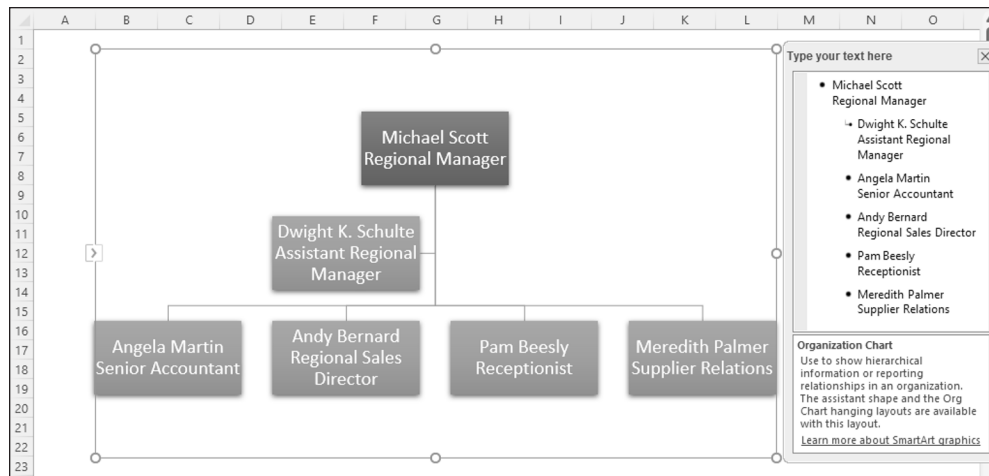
A B C D E F G H I J K L M N O

1
2
3
4
5
6
7
8
9
10
11
12
13
14
15
16
17
18
19
20
21
22
23

Michael Scott
Regional Manager

Dwight K. Schulte
Assistant Regional Manager

Angela Martin
Senior Accountant

Andy Bernard
Regional Sales Director

Pam Beesly
Receptionist

Meredith Palmer
Supplier Relations

Type your text here

- Michael Scott
Regional Manager
- Dwight K. Schulte
Assistant Regional Manager
- Angela Martin
Senior Accountant
- Andy Bernard
Regional Sales Director
- Pam Beesly
Receptionist
- Meredith Palmer
Supplier Relations

Organization Chart
Use to show hierarchical information or reporting relationships in an organization. The assistant shape and the Org Chart hanging layouts are available with this layout.
Learn more about SmartArt graphics